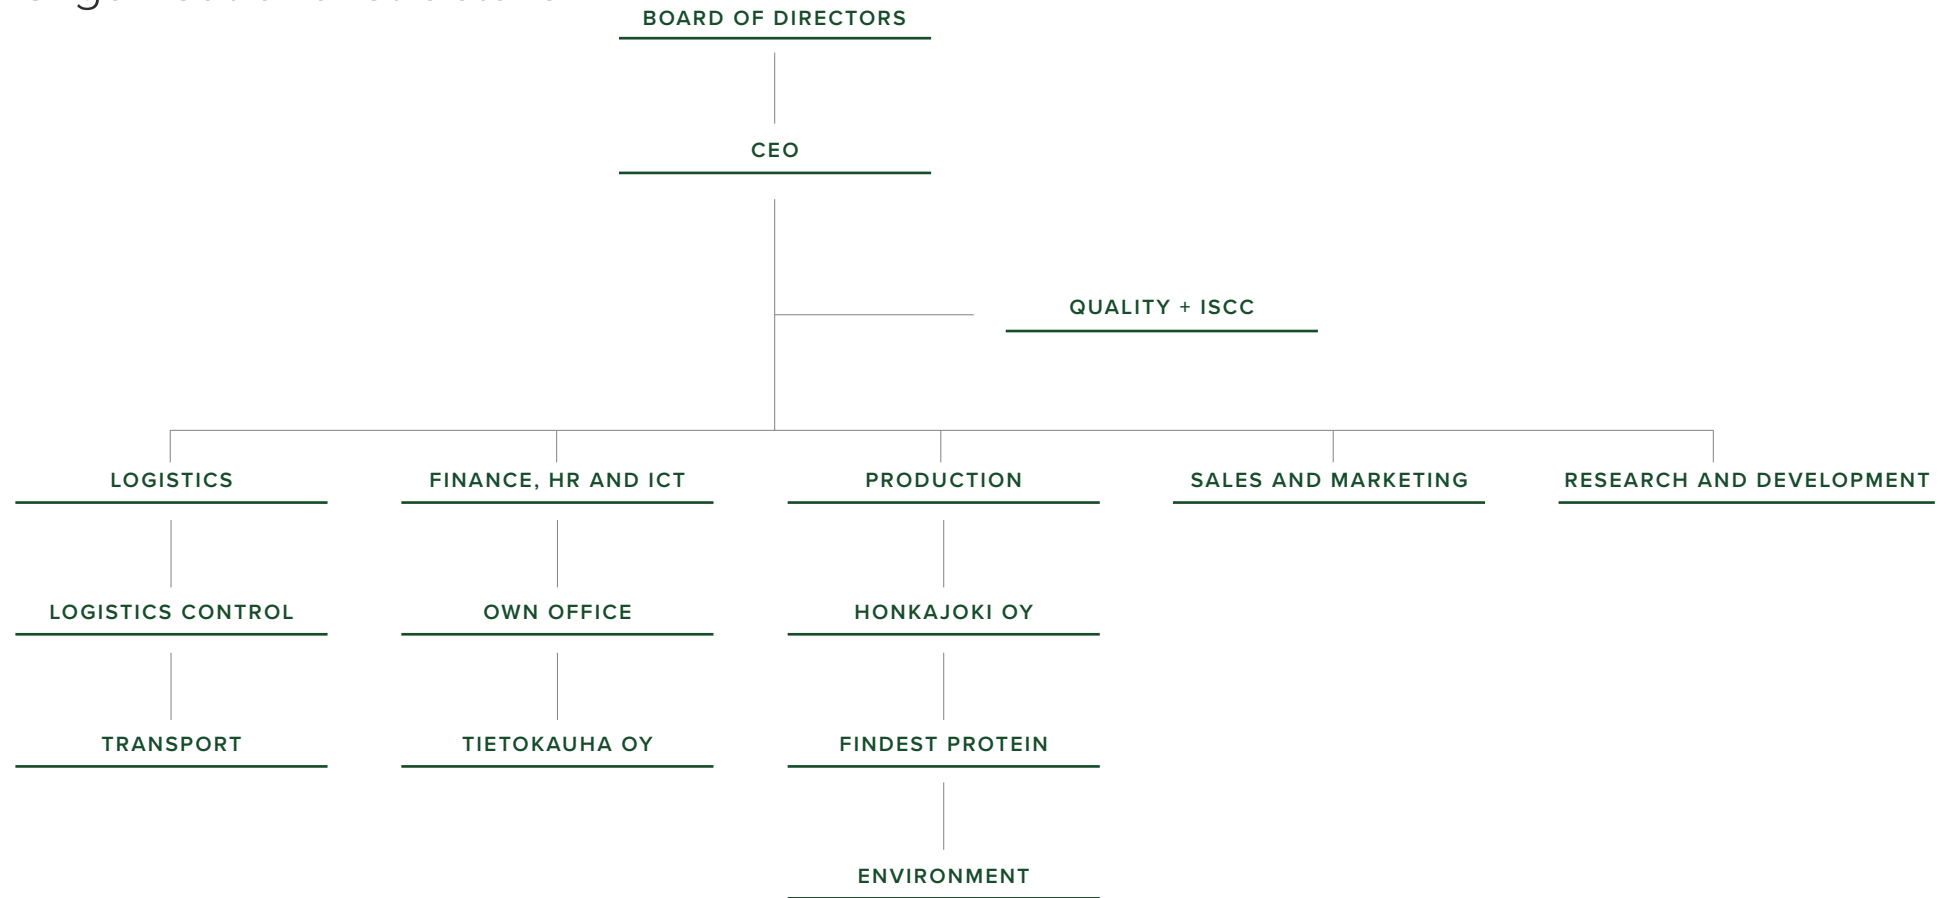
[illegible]

BOARD OF DIRECTORS

CEO

QUALITY + ISCC

LOGISTICS

FINANCE, HR AND ICT

PRODUCTION

SALES AND MARKETING

RESEARCH AND DEVELOPMENT

LOGISTICS CONTROL

TRANSPORT

OWN OFFICE

TIETOKAUHA OY

HONKAJOKI OY

FINDEST PROTEIN

ENVIRONMENT